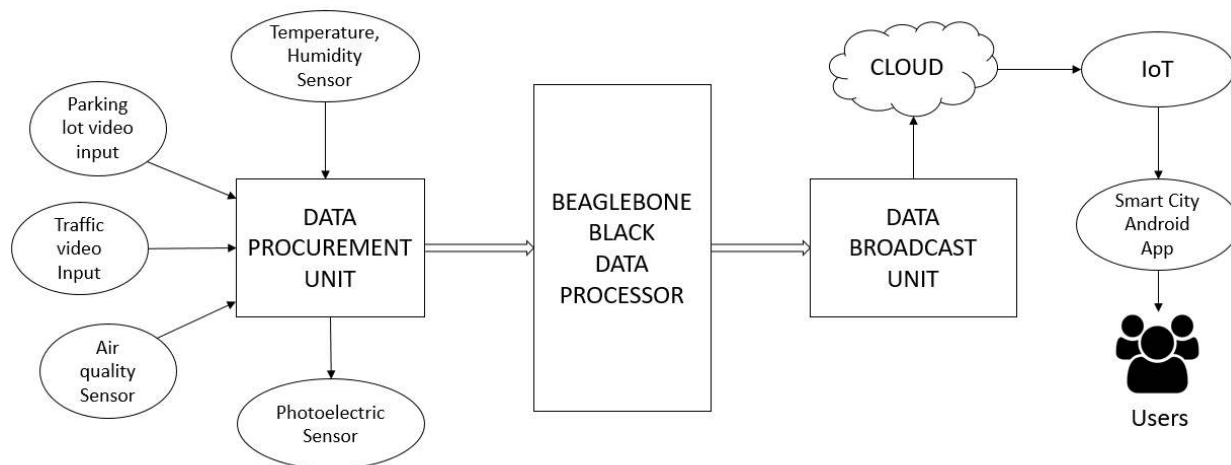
Temperature, Humidity Sensor

Parking lot video input

Traffic video Input

Air quality Sensor

DATA PROCUREMENT UNIT

Photoelectric Sensor

BEAGLEBONE BLACK DATA PROCESSOR

CLOUD

DATA BROADCAST UNIT

IoT

Smart City Android App

Users